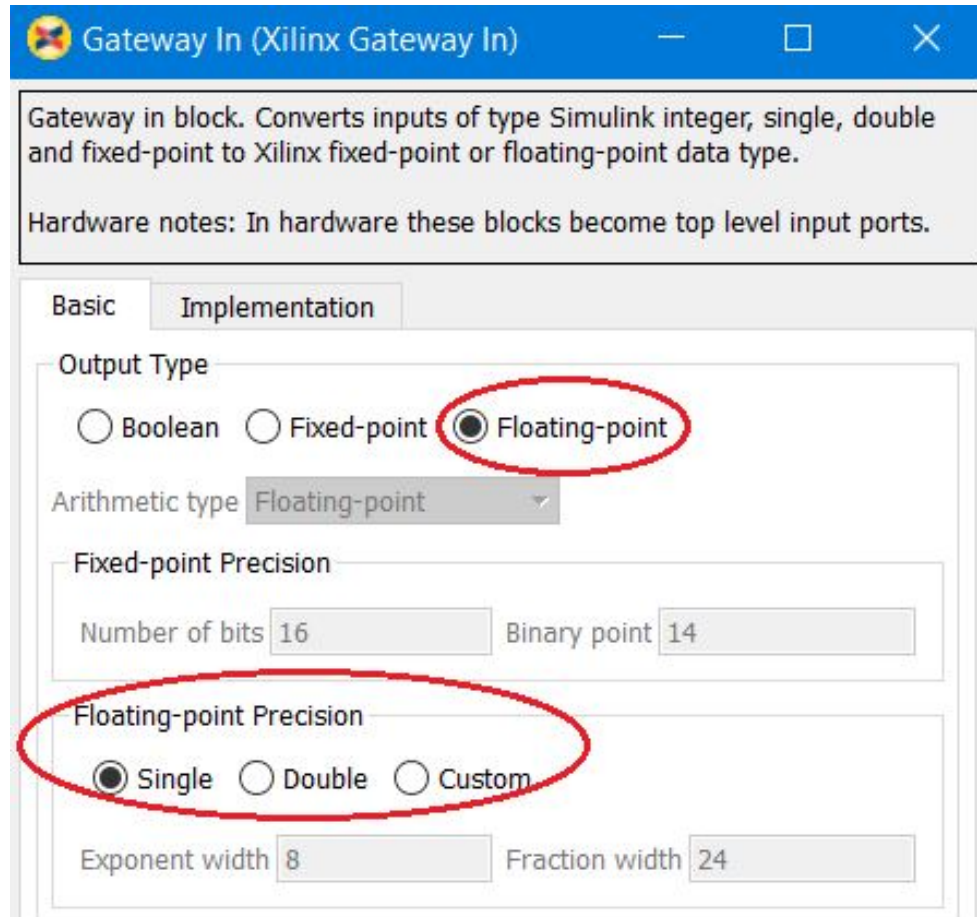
Gateway In (Xilinx Gateway In)

Gateway in block. Converts inputs of type Simulink integer, single, double and fixed-point to Xilinx fixed-point or floating-point data type.

Hardware notes: In hardware these blocks become top level input ports.

Basic Implementation

Output Type

Boolean Fixed-point Floating-point

Arithmetic type Floating-point

Fixed-point Precision

Number of bits 16 Binary point 14

Floating-point Precision

Single Double Custom

Exponent width 8 Fraction width 24